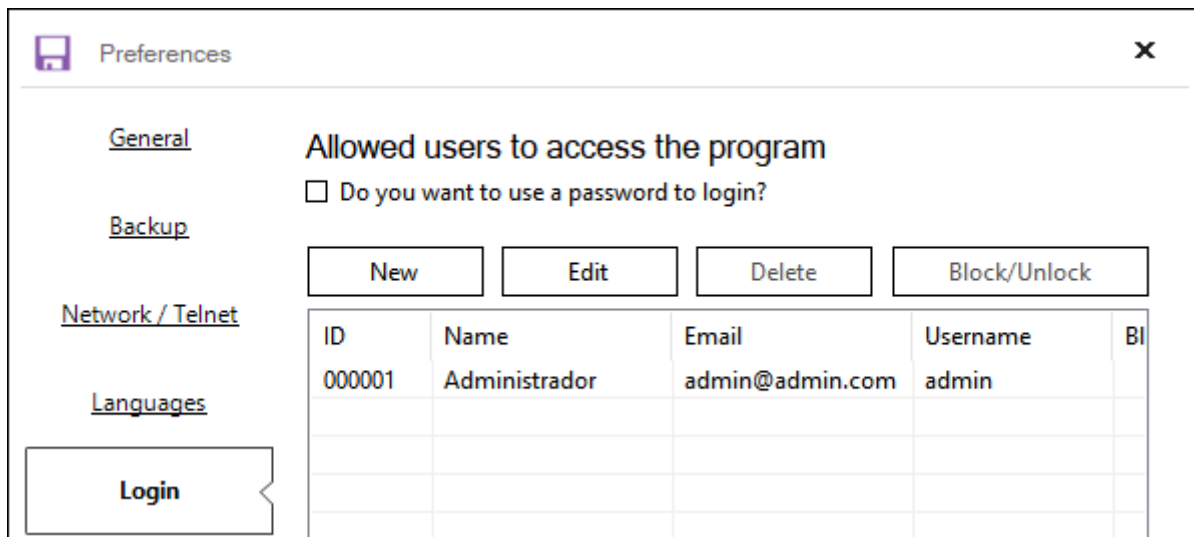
Preferences

×

General

Backup

Network / Telnet

Languages

Login

Allowed users to access the program

☐ Do you want to use a password to login?

New | Edit | Delete | Block/Unlock

| ID | Name | Email | Username | Bl |
|---|---|---|---|---|
| 000001 | Administrador | admin@admin.com | admin | |
| | | | | |
| | | | | |
| | | | | |